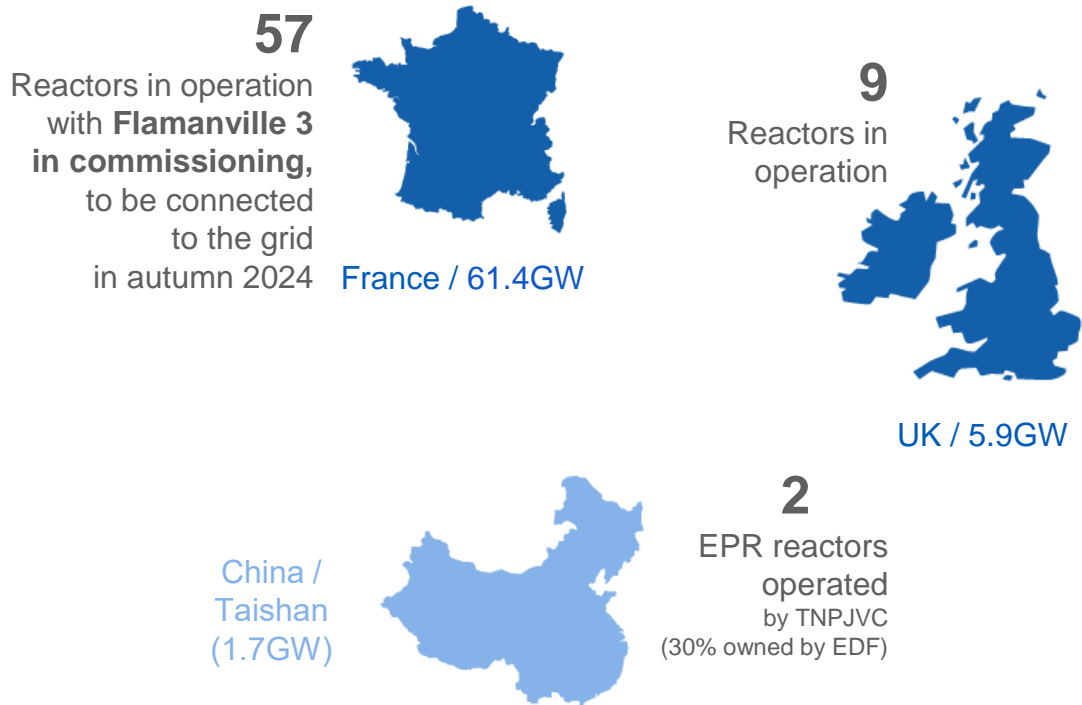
57
Reactors in operation with **Flamanville 3 in commissioning,** to be connected to the grid in autumn 2024

France / 61.4GW

9
Reactors in operation

UK / 5.9GW

China / Taishan (1.7GW)

2
EPR reactors operated
by TNPJVC
(30% owned by EDF)